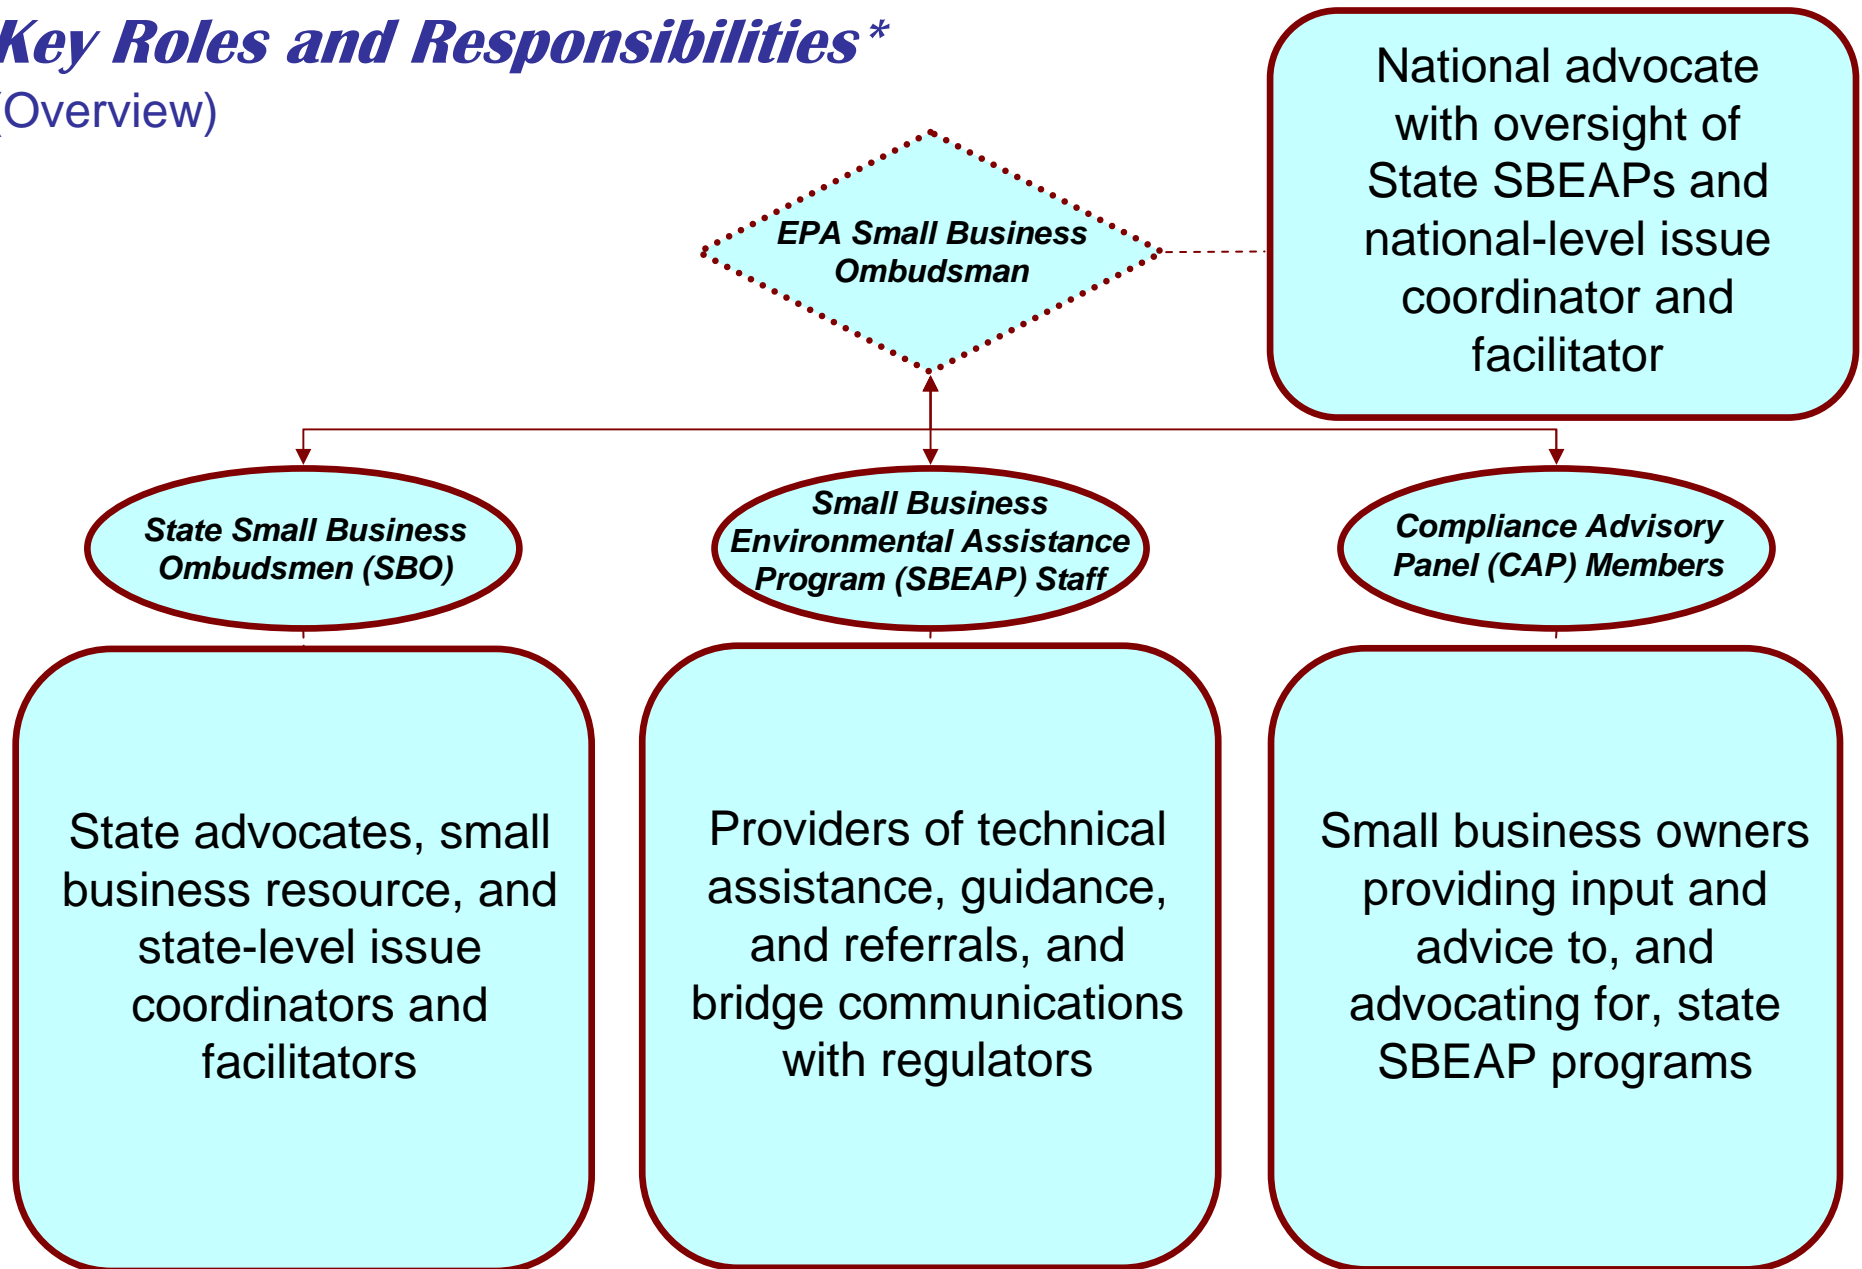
Key Roles and Responsibilities*
(Overview)

EPA Small Business Ombudsman

National advocate with oversight of State SBEAPs and national-level issue coordinator and facilitator

State Small Business Ombudsmen (SBO)

Small Business Environmental Assistance Program (SBEAP) Staff

Compliance Advisory Panel (CAP) Members

State advocates, small business resource, and state-level issue coordinators and facilitators

Providers of technical assistance, guidance, and referrals, and bridge communications with regulators

Small business owners providing input and advice to, and advocating for, state SBEAP programs